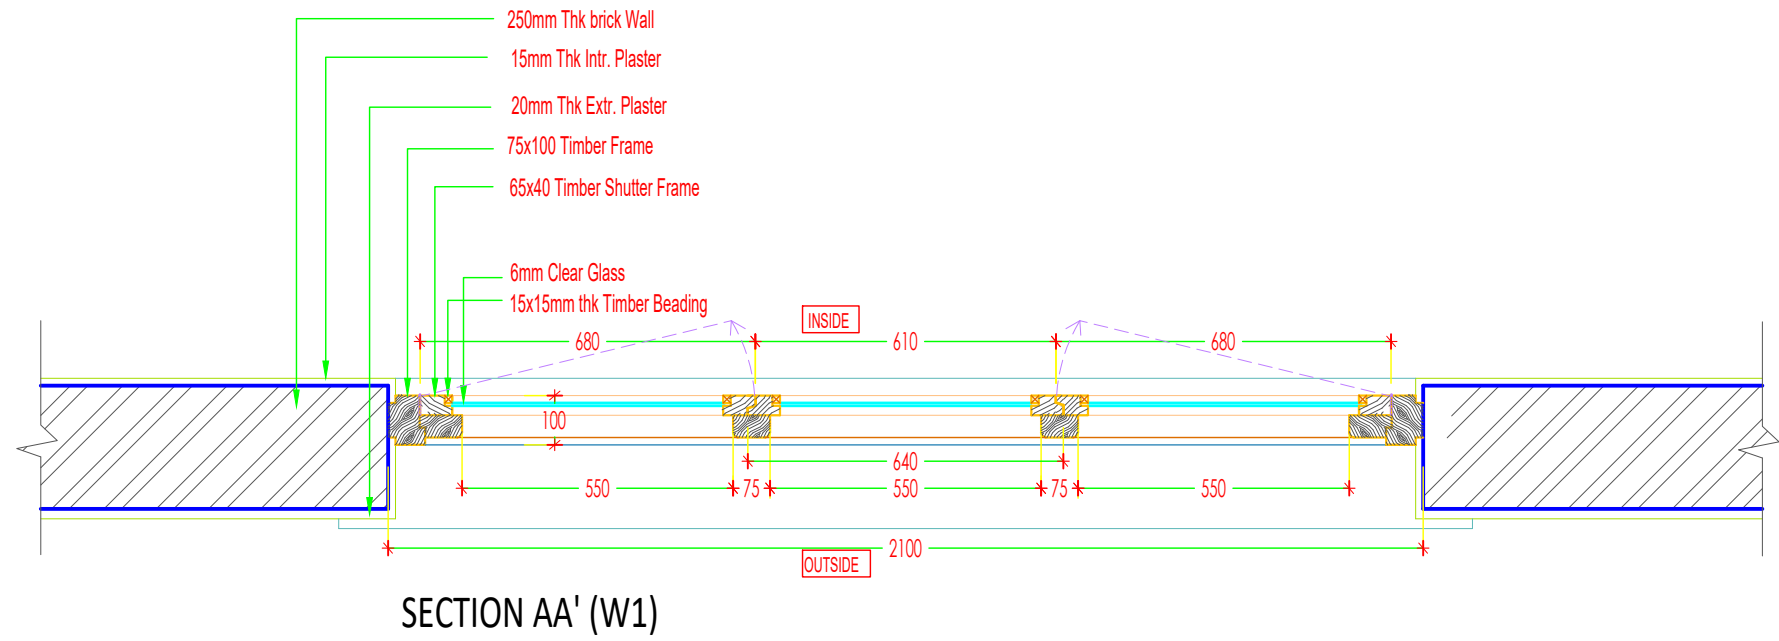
250mm Thk brick Wall
15mm Thk Intr. Plaster
20mm Thk Extr. Plaster
75x100 Timber Frame
65x40 Timber Shutter Frame
6mm Clear Glass
15x15mm thk Timber Beading
INSIDE
680
610
680
100
640
550
75
550
75
550
2100
OUTSIDE
SECTION AA' (W1)